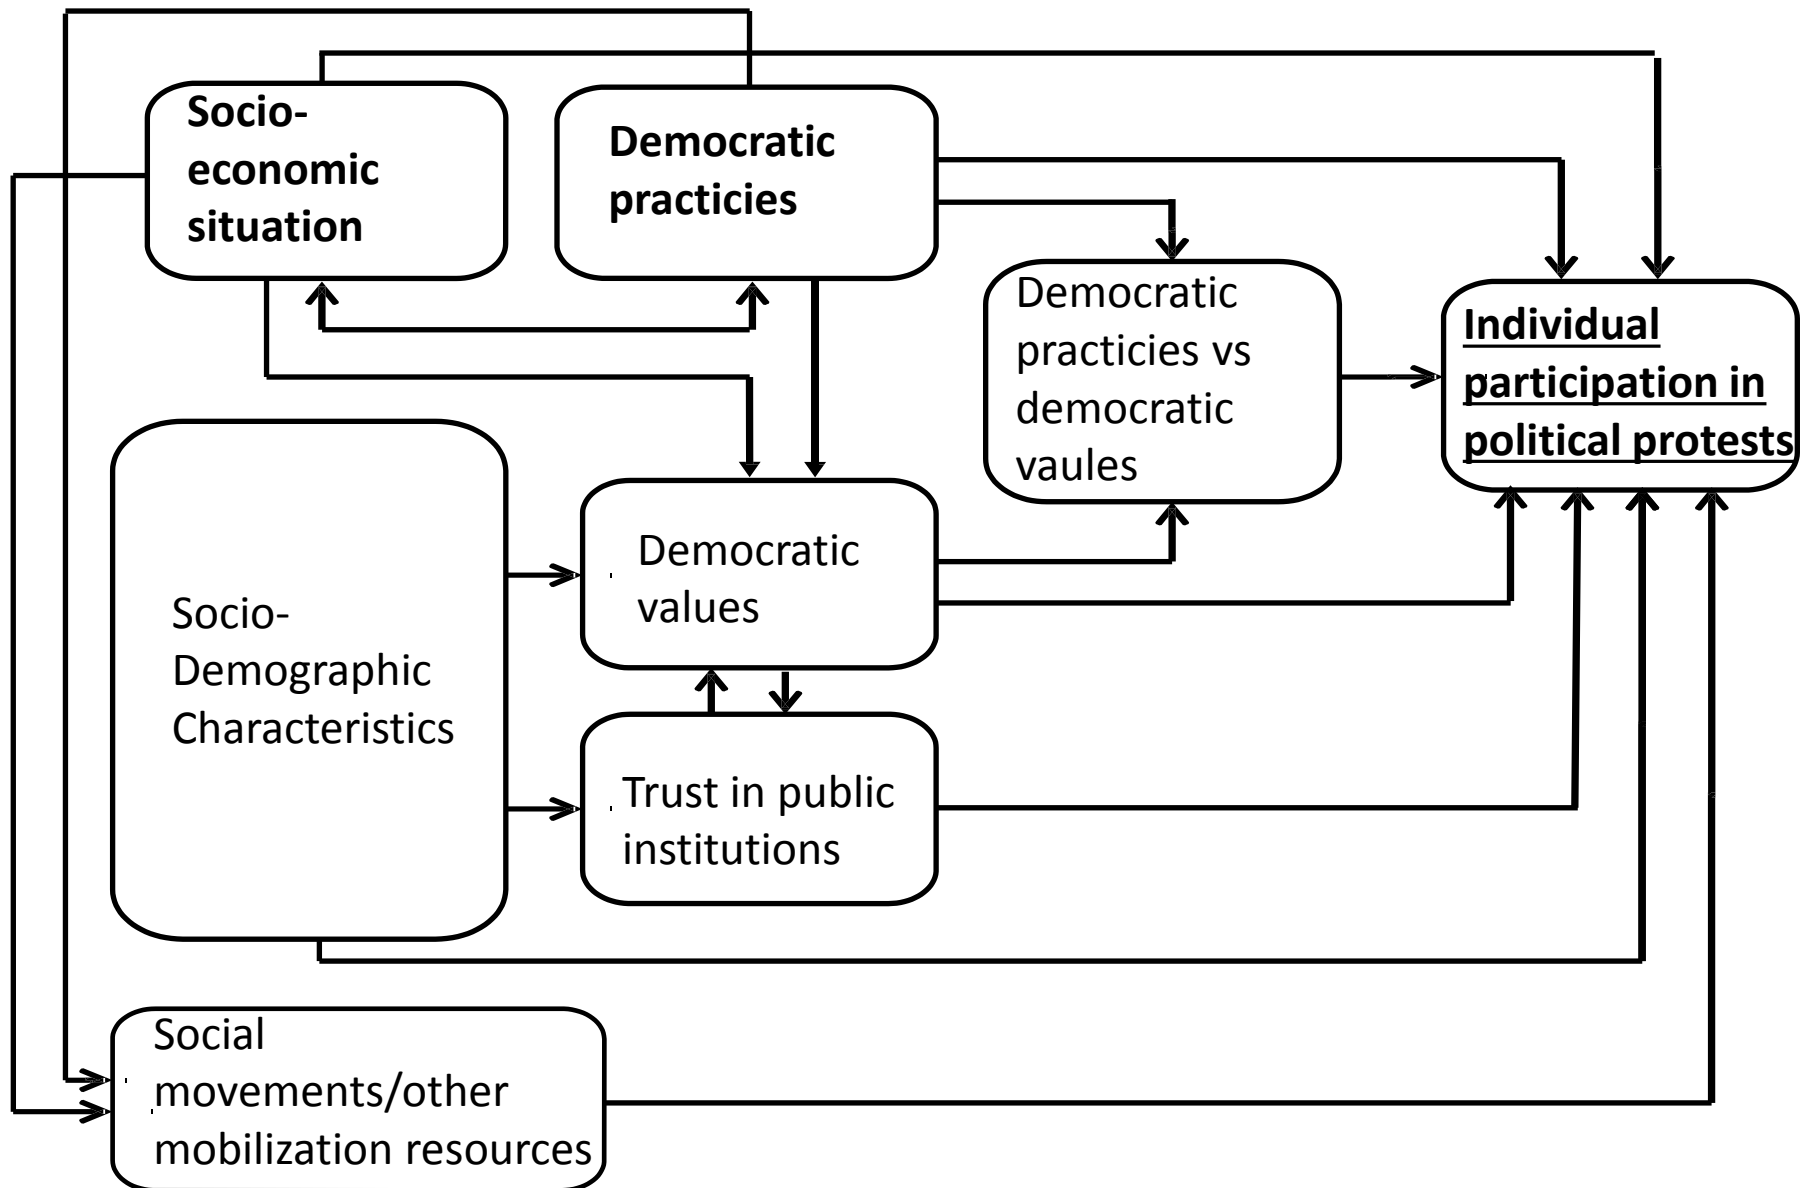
Socio-economic situation

Democratic practicies

Democratic practicies vs democratic vaules

Individual participation in political protests

Socio-Demographic Characteristics

Democratic values

Trust in public institutions

Social movements/other mobilization resources